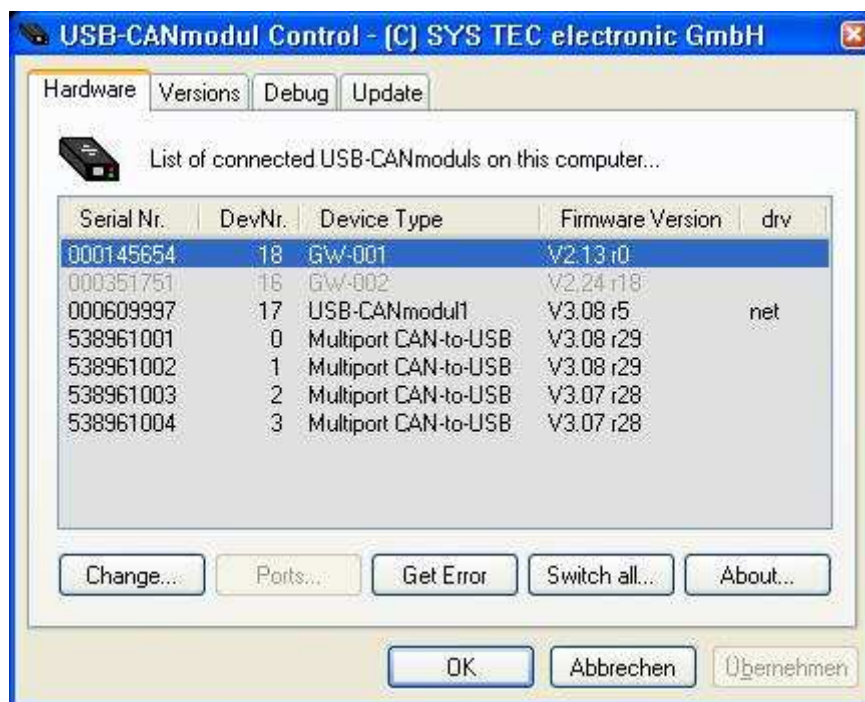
USB-CANmodul Control - (C) SYS TEC electronic GmbH

Hardware | Versions | Debug | Update

List of connected USB-CANmoduls on this computer...

| Serial Nr. | DevNr. | Device Type | Firmware Version | drv |
|---|---|---|---|---|
| 000145654 | 18 | GW-001 | V2.13 r0 | |
| 000351751 | 16 | GW-002 | V2.24 r18 | |
| 000609997 | 17 | USB-CANmodul1 | V3.08 r5 | net |
| 538961001 | 0 | Multiport CAN-to-USB | V3.08 r29 | |
| 538961002 | 1 | Multiport CAN-to-USB | V3.08 r29 | |
| 538961003 | 2 | Multiport CAN-to-USB | V3.07 r28 | |
| 538961004 | 3 | Multiport CAN-to-USB | V3.07 r28 | |

Change... Ports... Get Error Switch all... About...

OK Abbrechen Übernehmen